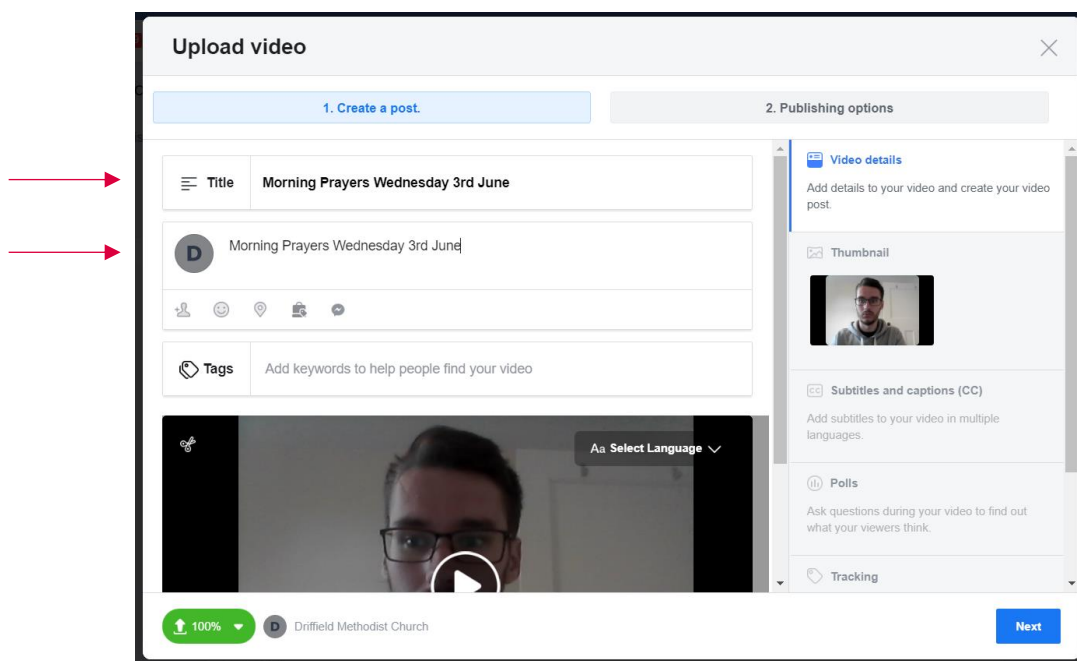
Upload video

1. Create a post.

2. Publishing options

Title

Morning Prayers Wednesday 3rd June

D

Morning Prayers Wednesday 3rd June

Tags

Add keywords to help people find your video

Aa Select Language

Video details

Add details to your video and create your video post.

Thumbnail

Subtitles and captions (CC)

Add subtitles to your video in multiple languages.

Polls

Ask questions during your video to find out what your viewers think.

Tracking

100%

D

Driffield Methodist Church

Next